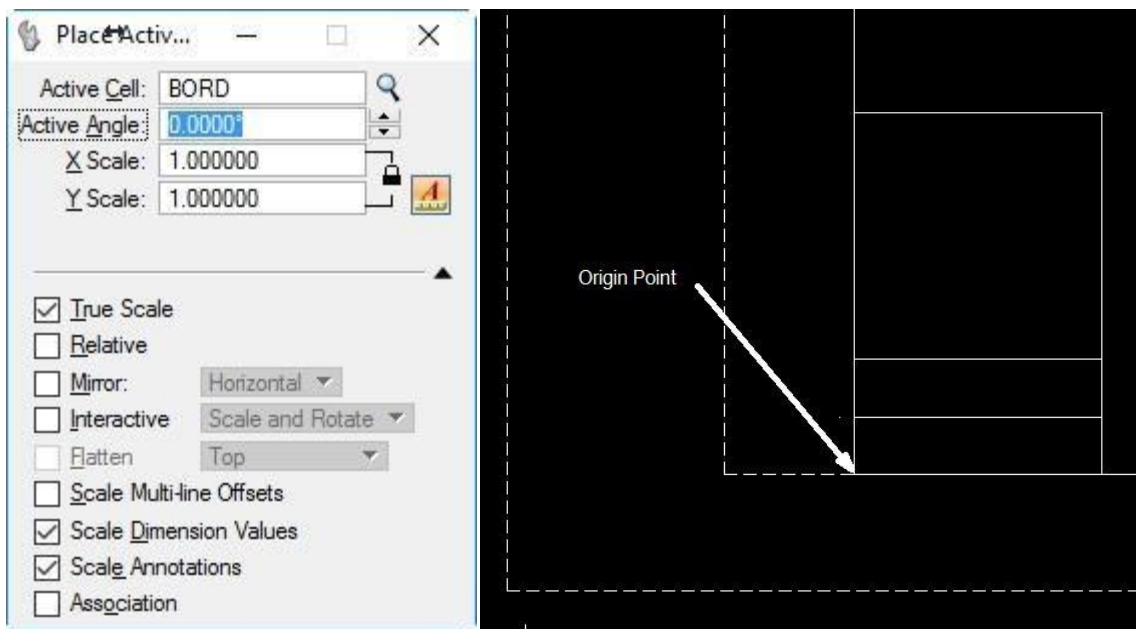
Place Activ...

Active Cell: BORD

Active Angle: 0.0000°

X Scale: 1.000000

Y Scale: 1.000000

True Scale

Relative

Mirror: Horizontal

Interactive Scale and Rotate

Flatten Top

Scale Multi-line Offsets

Scale Dimension Values

Scale Annotations

Association

Origin Point